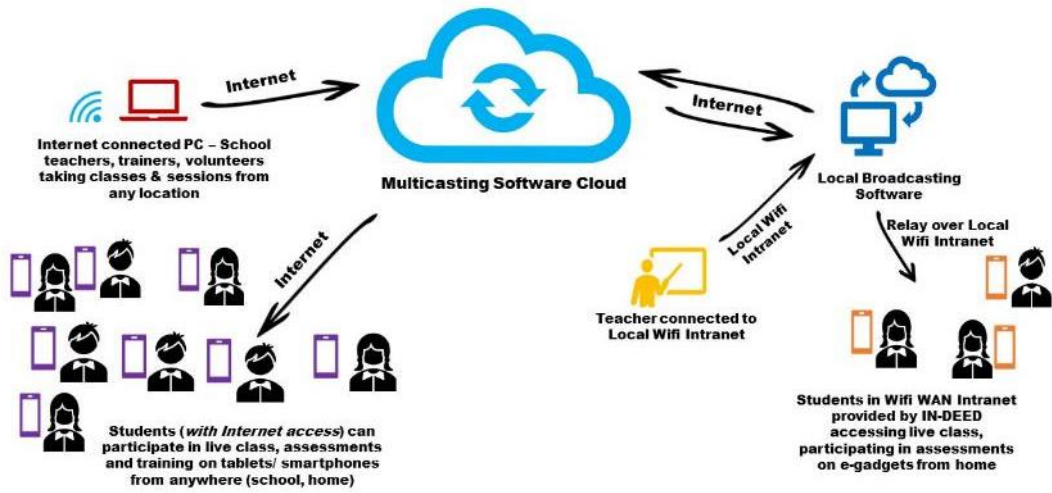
Internet

Internet connected PC – School teachers, trainers, volunteers taking classes & sessions from any location

Multicasting Software Cloud

Internet

Local Broadcasting Software

Internet

Local Wifi Intranet

Relay over Local Wifi Intranet

Teacher connected to Local Wifi Intranet

Students (with Internet access) can participate in live class, assessments and training on tablets/ smartphones from anywhere (school, home)

Students in Wifi WAN Intranet provided by IN-DEED accessing live class, participating in assessments on e-gadgets from home